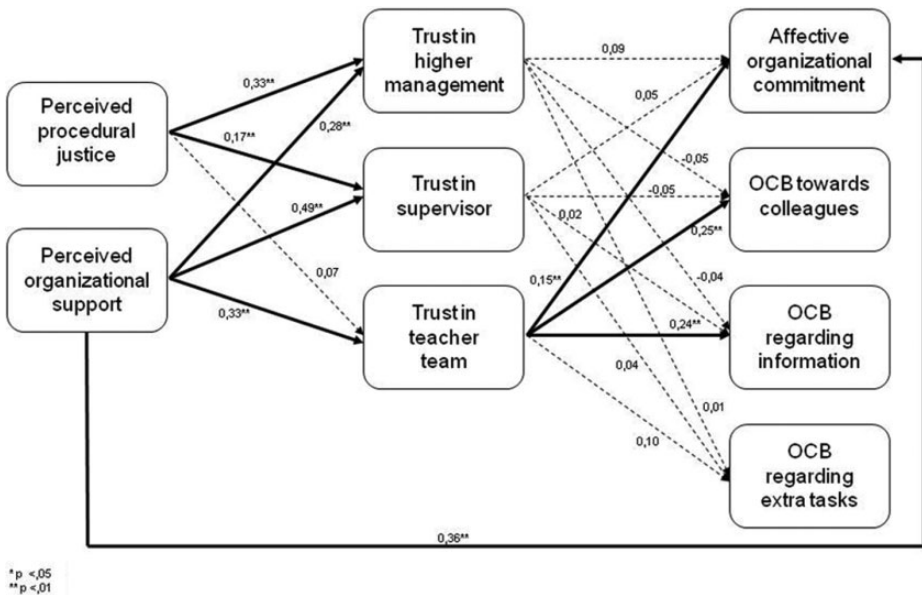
Perceived procedural justice

Perceived organizational support

Trust in higher management

Trust in supervisor

Trust in teacher team

Affective organizational commitment

OCB towards colleagues

OCB regarding information

OCB regarding extra tasks

0,33**

0,17**

0,28**

0,49**

0,07

0,33**

0,09

0,05

-0,05

-0,05

0,02

0,25**

-0,04

0,15**

0,24**

0,04

0,01

0,10

0,36**

* p <,05
** p <,01